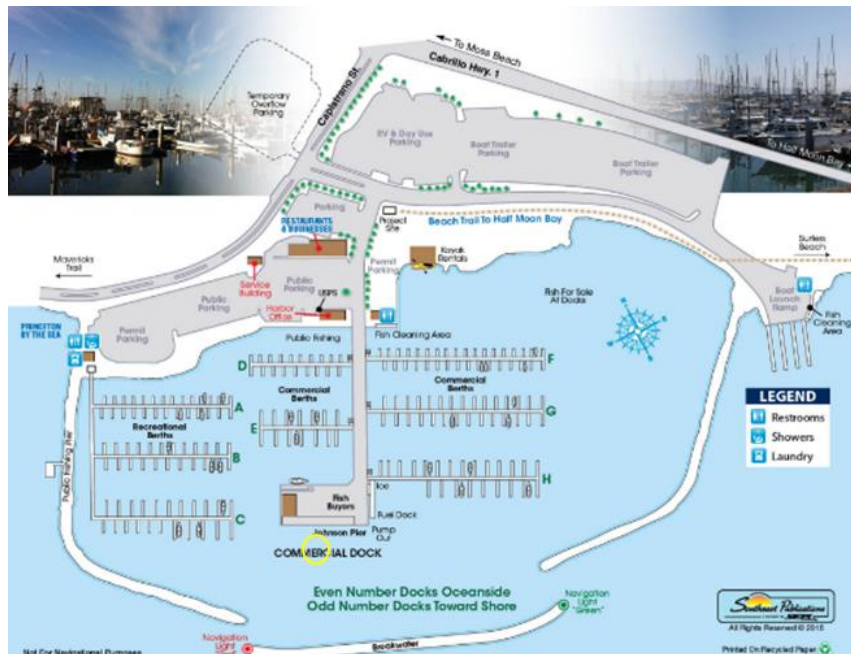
To Moss Beach
Cabrillo Hwy. 1
To Half Moon Bay
Capistrano St.
Temporary Overflow Parking
RV & Day Use Parking
Boat Trailer Parking
Boat Trailer Parking
Parking
RESTAURANTS & BUSINESSES
Project Site
Beach Trail To Half Moon Bay
Surfers Beach
Mavericks Trail
Service Building
Public Parking
Permit Parking
Kayak Rentals
Public Parking
USPS
Fish For Sale At Docks
Boat Launch Ramp
Fish Cleaning Area
PRINCETON BY THE SEA
Permit Parking
Harbor Office
Fish Cleaning Area
Public Fishing
D
F
Commercial Berths
Commercial Berths
A
G
Recreational Berths
E
B
H
Ice
Public Fishing Pier
Fish Buyers
Fuel Dock
C
Johnson Pier
Pump Out
COMMERCIAL DOCK
LEGEND
Restrooms
Showers
Laundry
Even Number Docks Oceanside
Odd Number Docks Toward Shore
Navigation Light "Green"
Southeast Publications
All Rights Reserved © 2015
Not For Navigational Purposes
Navigation Light
Breakwater
Printed On Recycled Paper